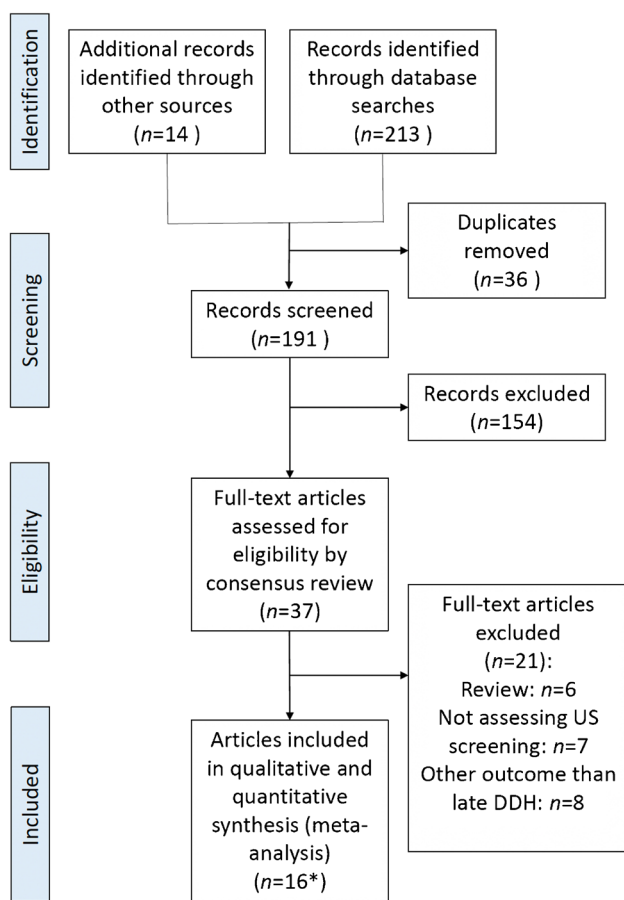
Identification

Additional records identified through other sources ($n$=14 )

Records identified through database searches ($n$=213 )

Duplicates removed ($n$=36 )

Screening

Records screened ($n$=191 )

Records excluded ($n$=154)

Eligibility

Full-text articles assessed for eligibility by consensus review ($n$=37)

Full-text articles excluded ($n$=21): Review: $n$=6 Not assessing US screening: $n$=7 Other outcome than late DDH: $n$=8

Included

Articles included in qualitative and quantitative synthesis (meta-analysis) ($n$=16*)